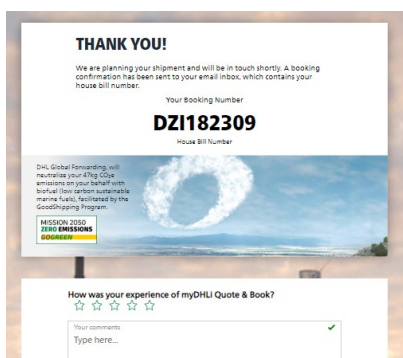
THANK YOU!

We are planning your shipment and will be in touch shortly. A booking confirmation has been sent to your email inbox, which contains your house bill number.

Your Booking Number

DZI182309

House Bill Number

DHL Global Forwarding, will neutralize your 47kg $CO_2e$ emissions on your behalf with biofuel (low carbon sustainable marine fuels), facilitated by the GoodShipping Program.

MISSION 2050
ZERO EMISSIONS
GOGREEN

How was your experience of myDHLi Quote & Book?
☆ ☆ ☆ ☆ ☆

Your comments
Type here...